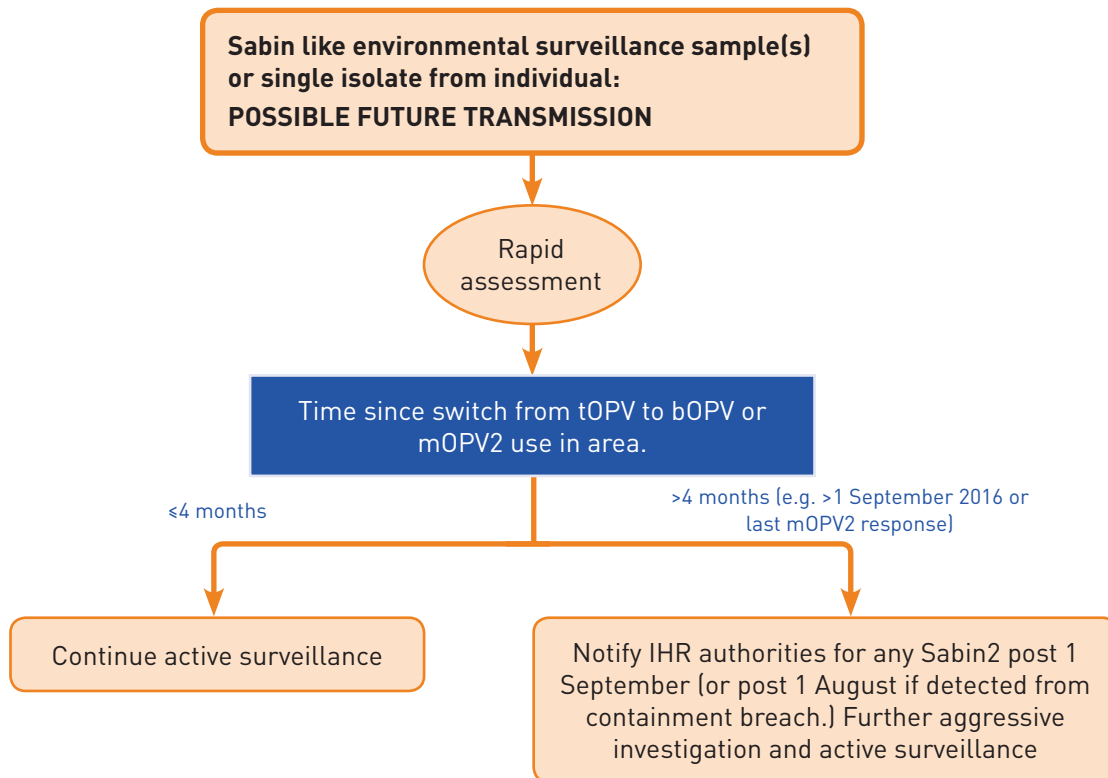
Sabin like environmental surveillance sample(s) or single isolate from individual:
POSSIBLE FUTURE TRANSMISSION

Rapid assessment

Time since switch from tOPV to bOPV or mOPV2 use in area.

≤4 months

>4 months (e.g. >1 September 2016 or last mOPV2 response)

Continue active surveillance

Notify IHR authorities for any Sabin2 post 1 September (or post 1 August if detected from containment breach.) Further aggressive investigation and active surveillance